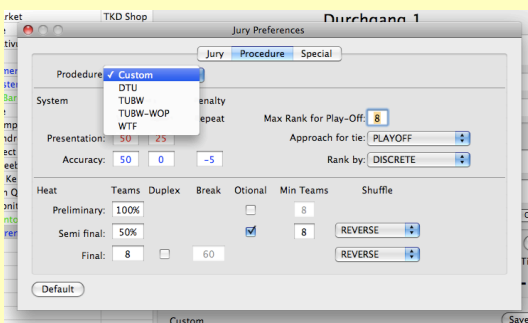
rket
TKD Shop
Durchgang 1
Jury Preferences
Jury
Procedure
Special
Prodedure
✓ Custom
DTU
TUBW
TUBW-WOP
WTF
System
enalty
epeat
Max Rank for Play-Off: 8
Presentation: 50 25
Approach for tie: PLAYOFF
Accuracy: 50 0 -5
Rank by: DISCRETE
Heat
Teams
Duplex
Break
Otional
Min Teams
Shuffle
Preliminary: 100%
8
Semi final: 50%
8
REVERSE
Final: 8
60
REVERSE
Default
Custom
Save